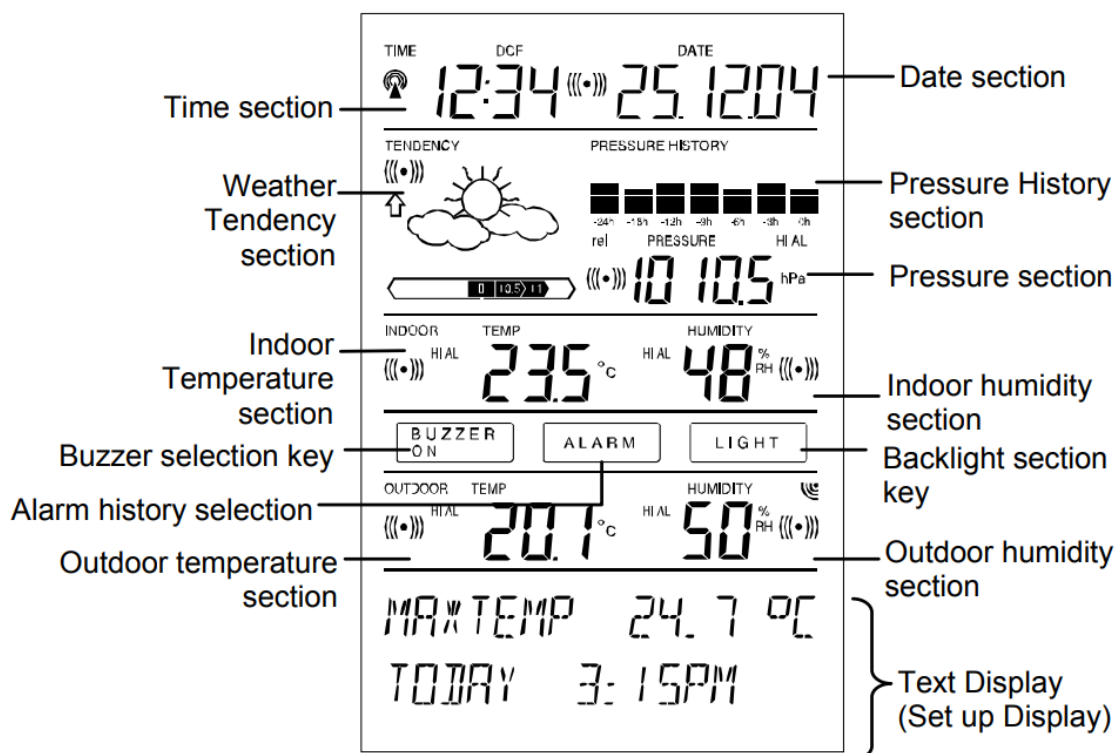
TIME DCF DATE

12:34 25.12.04

Time section

Date section

TENDENCY PRESSURE HISTORY

Weather Tendency section

Pressure History section

-24h -18h -12h -9h -6h -3h 0h

rel PRESSURE HI AL

0 10.5 11

1010.5 hPa

Pressure section

INDOOR TEMP HUMIDITY

HI AL 23.5 °C HI AL 48 % RH

Indoor Temperature section

Indoor humidity section

BUZZER ON

ALARM

LIGHT

Buzzer selection key

Backlight section key

Alarm history selection

OUTDOOR TEMP HUMIDITY

HI AL 20.1 °C HI AL 50 % RH

Outdoor temperature section

Outdoor humidity section

MAX TEMP 24.7 °C

TODAY 3:15PM

Text Display (Set up Display)